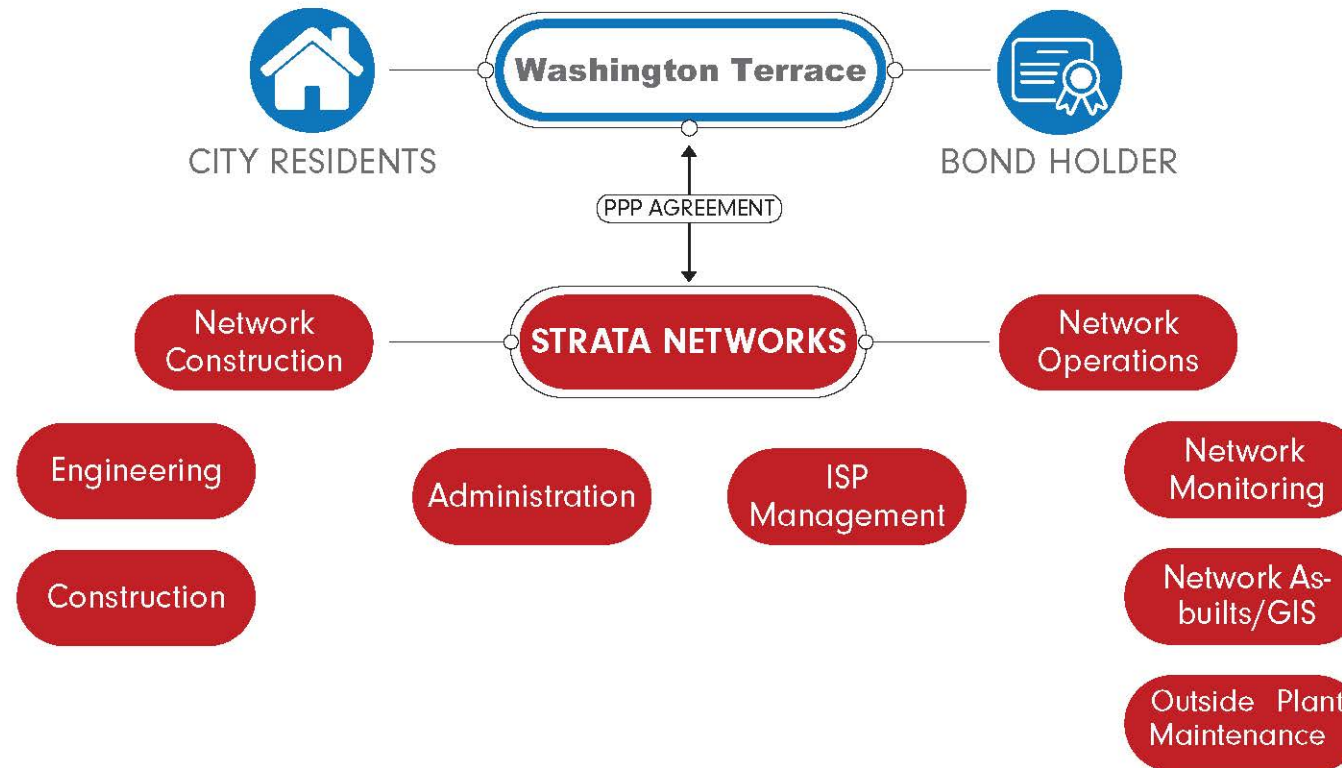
Washington Terrace

CITY RESIDENTS

BOND HOLDER

PPP AGREEMENT

Network Construction

STRATA NETWORKS

Network Operations

Engineering

Administration

ISP Management

Network Monitoring

Construction

Network As-builts/GIS

Outside Plant Maintenance